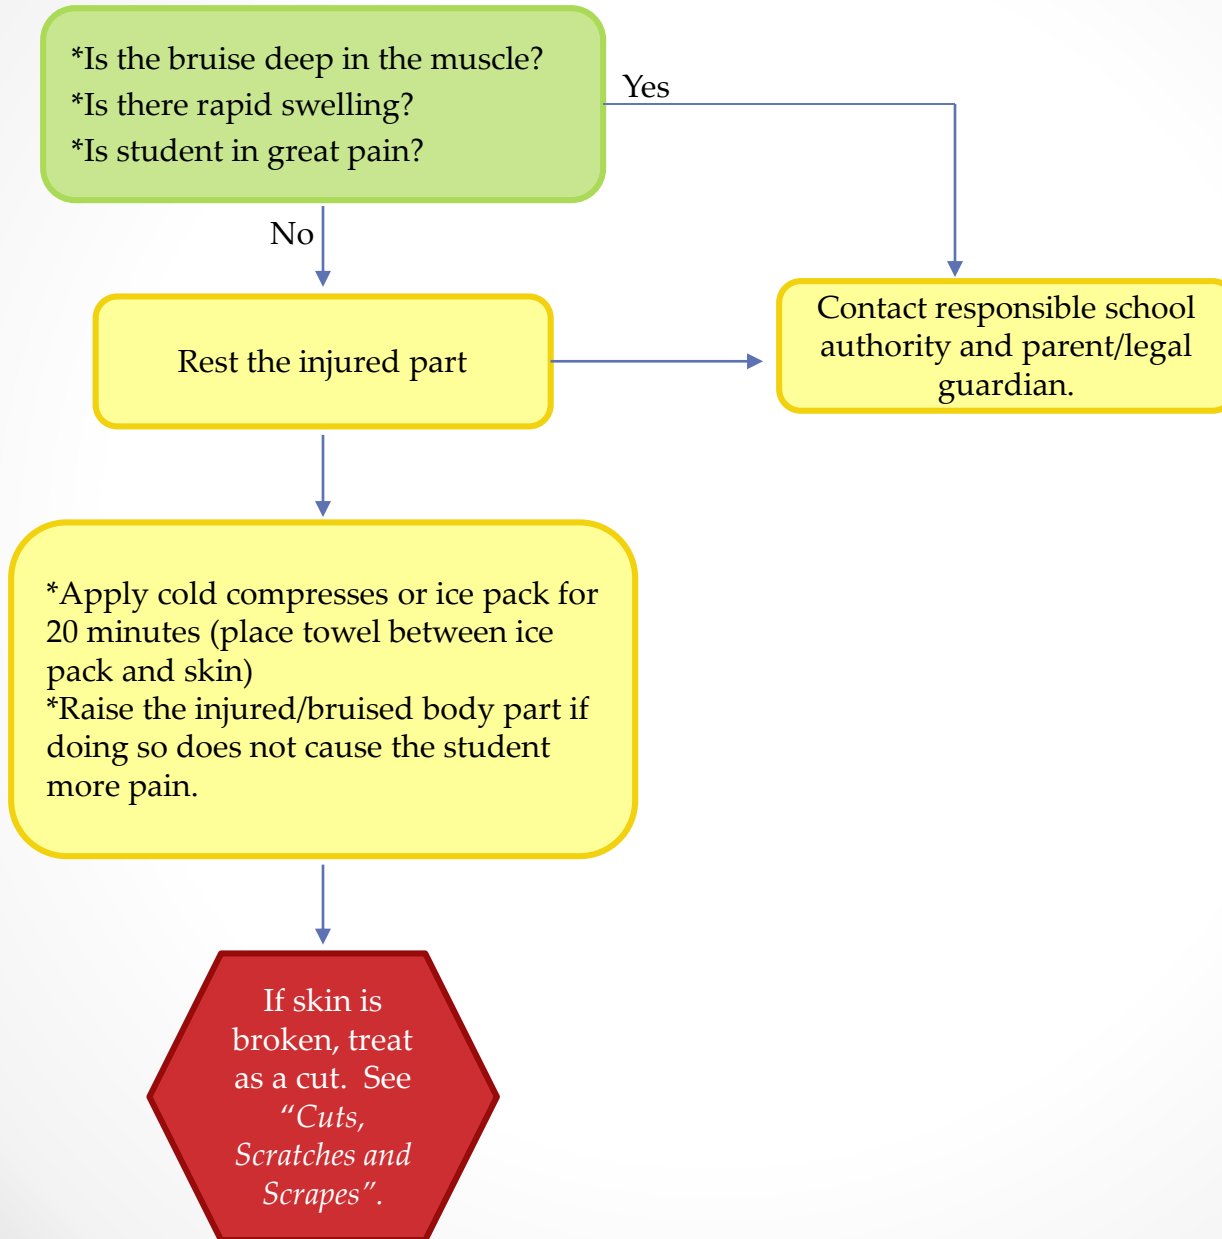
*Is the bruise deep in the muscle?
*Is there rapid swelling?
*Is student in great pain?

Yes

No

Rest the injured part

Contact responsible school authority and parent/legal guardian.

*Apply cold compresses or ice pack for 20 minutes (place towel between ice pack and skin)
*Raise the injured/bruised body part if doing so does not cause the student more pain.

If skin is broken, treat as a cut. See "Cuts, Scratches and Scrapes".